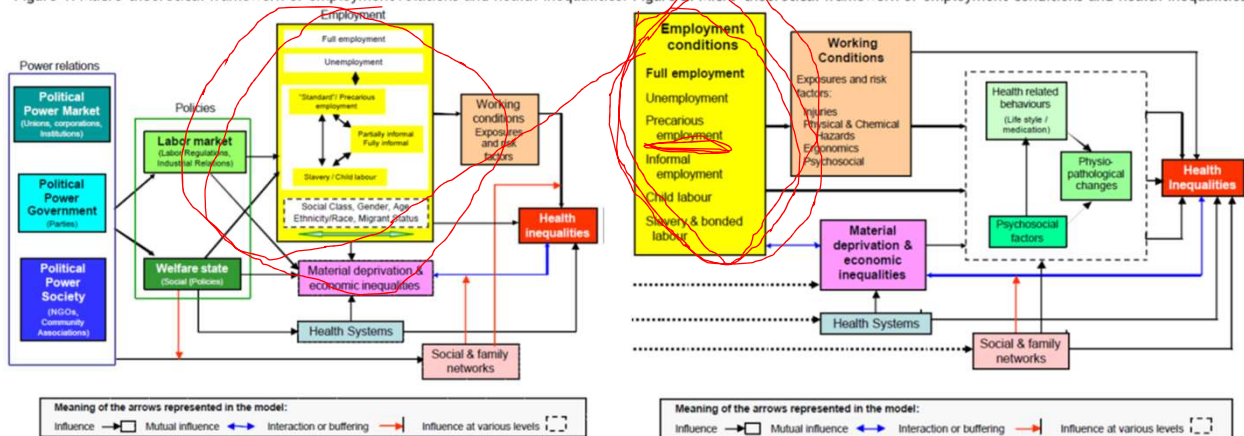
Figure 1. Macro-theoretical framework of employment relations and health inequalities. Figure 2. Micro-theoretical framework of employment conditions and health inequalities.

Power relations

Political Power Market
(Unions, corporations, Institutions)

Political Power Government
(Parties)

Political Power Society
(NGOs, Community Associations)

Policies

Labor market
(Labor Regulations, Industrial Relations)

Welfare state
(Social (Policies)

Employment

Full employment

Unemployment

"Standard" / Precarious employment

Partially informal
Fully informal

Slavery / Child labour

Social Class, Gender, Age, Ethnicity/Race, Migrant Status

Working conditions
Exposures and risk factors

Health inequalities

Material deprivation & economic inequalities

Health Systems

Social & family networks

Meaning of the arrows represented in the model:
Influence | Mutual influence | Interaction or buffering | Influence at various levels

Employment conditions

Full employment

Unemployment

Precarious employment

Informal employment

Child labour

Slavery & bonded labour

Working Conditions

Exposures and risk factors:
Injuries
Physical & Chemical Hazards
Ergonomics
Psychosocial

Health related behaviours
(Life style / medication)

Physio-pathological changes

Psychosocial factors

Health Inequalities

Material deprivation & economic inequalities

Health Systems

Social & family networks

Meaning of the arrows represented in the model:
Influence | Mutual influence | Interaction or buffering | Influence at various levels